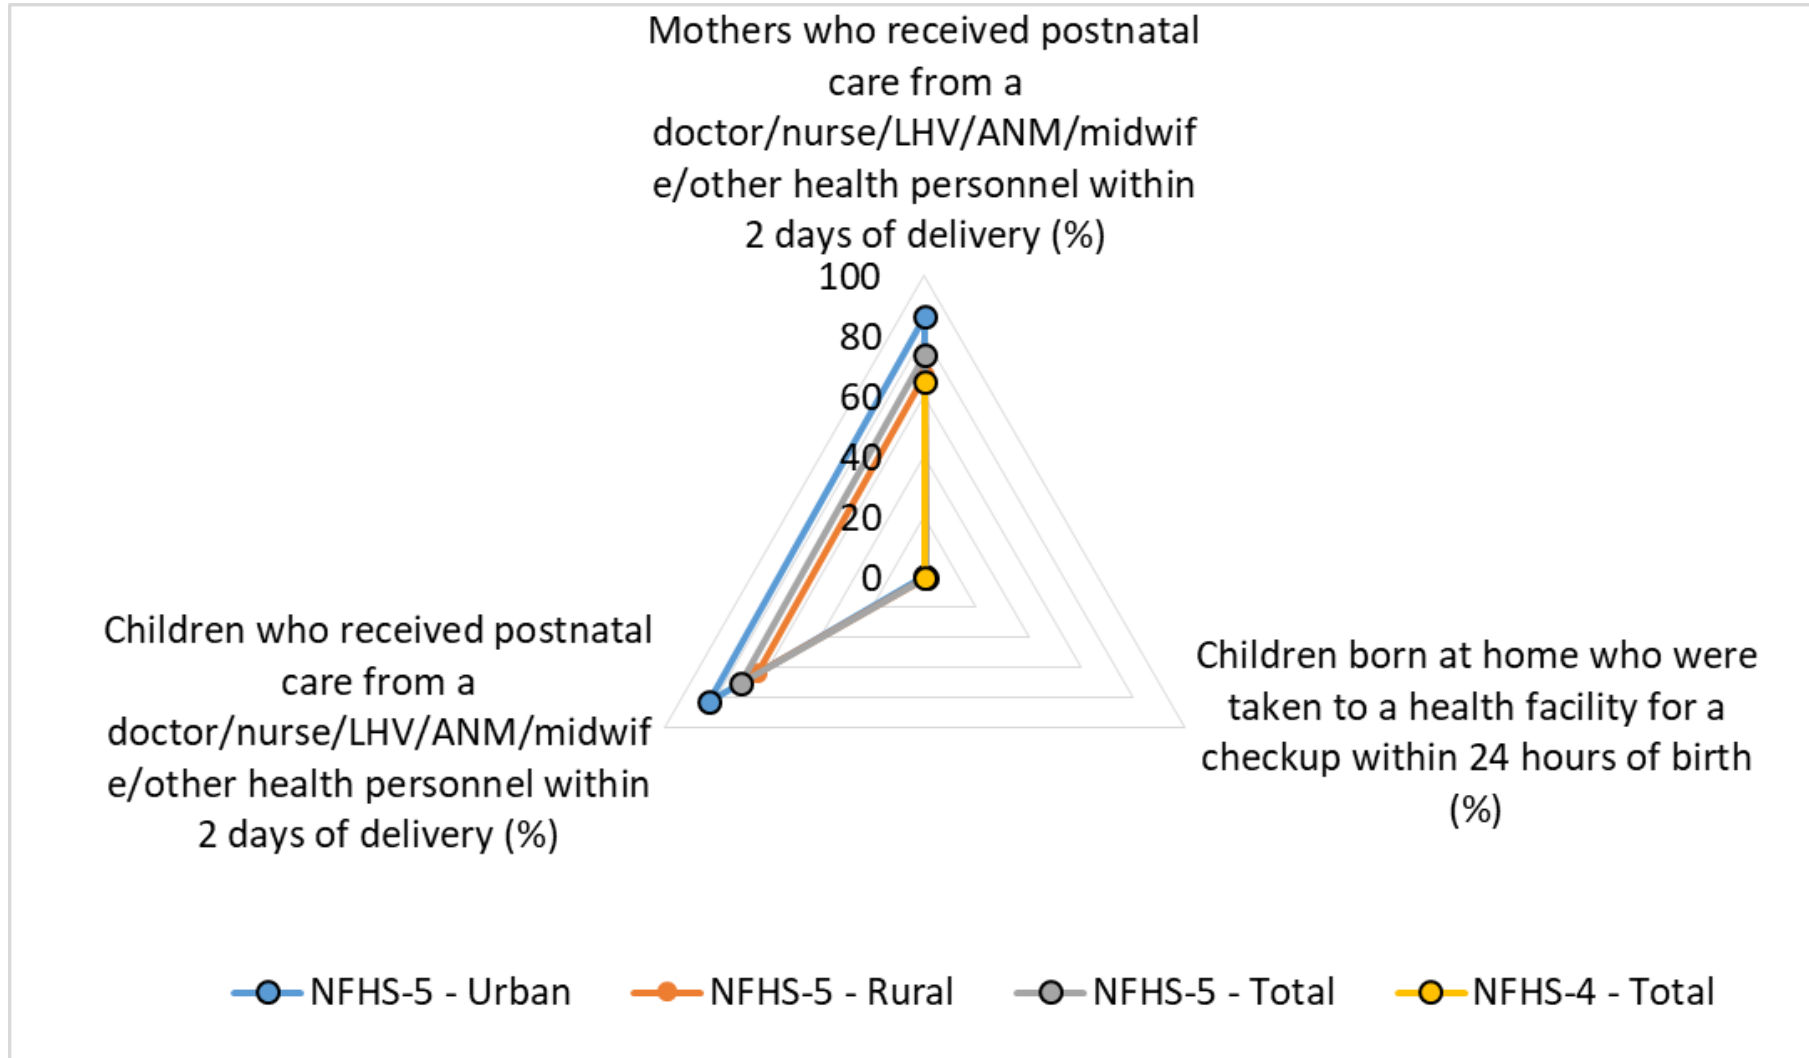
Mothers who received postnatal care from a doctor/nurse/LHV/ANM/midwife/other health personnel within 2 days of delivery (%)

100
80
60
40
20
0

Children who received postnatal care from a doctor/nurse/LHV/ANM/midwife/other health personnel within 2 days of delivery (%)

Children born at home who were taken to a health facility for a checkup within 24 hours of birth (%)

NFHS-5 - Urban
NFHS-5 - Rural
NFHS-5 - Total
NFHS-4 - Total